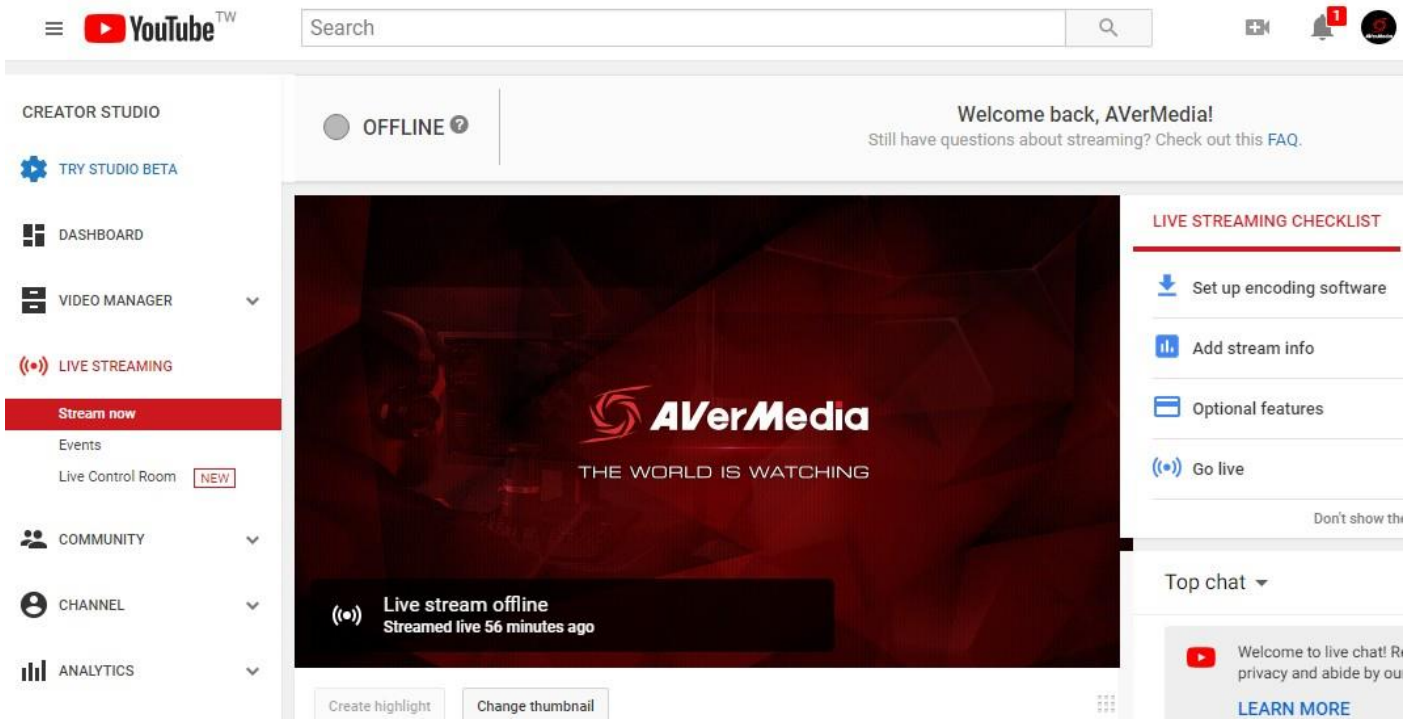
YouTube TW

Search

1

CREATOR STUDIO

TRY STUDIO BETA

DASHBOARD

VIDEO MANAGER

LIVE STREAMING

Stream now

Events

Live Control Room NEW

COMMUNITY

CHANNEL

ANALYTICS

OFFLINE

Welcome back, AVerMedia!

Still have questions about streaming? Check out this FAQ.

AVerMedia

THE WORLD IS WATCHING

Live stream offline

Streamed live 56 minutes ago

Create highlight

Change thumbnail

LIVE STREAMING CHECKLIST

Set up encoding software

Add stream info

Optional features

Go live

Don't show th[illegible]

Top chat

Welcome to live chat! R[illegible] privacy and abide by ou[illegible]

LEARN MORE